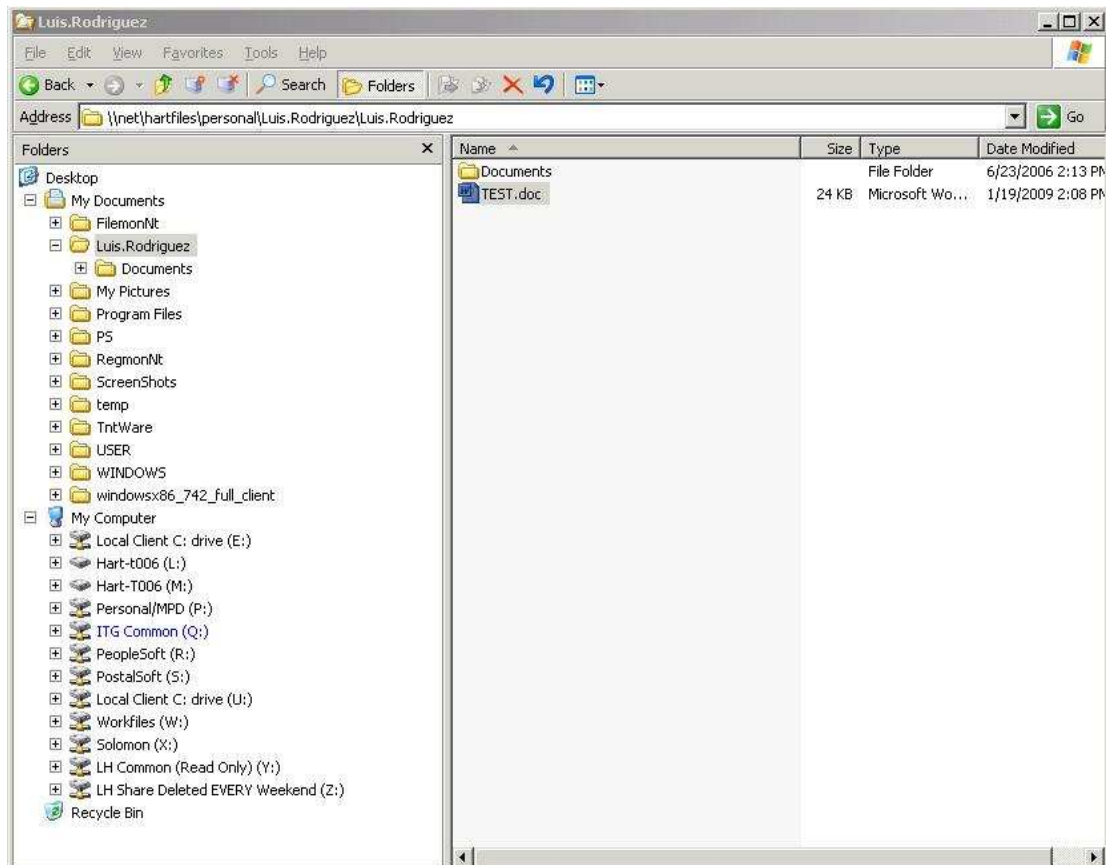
Luis.Rodriguez

File Edit View Favorites Tools Help

Back Search Folders

Address \\net\hartfiles\personal\Luis.Rodriguez\Luis.Rodriguez Go

Folders ×

Desktop
My Documents
FilemonNt
Luis.Rodriguez
Documents
My Pictures
Program Files
PS
RegmonNt
ScreenShots
temp
TntWare
USER
WINDOWS
windowsx86_742_full_client
My Computer
Local Client C: drive (E:)
Hart-t006 (L:)
Hart-T006 (M:)
Personal/MPD (P:)
ITG Common (Q:)
PeopleSoft (R:)
PostalSoft (S:)
Local Client C: drive (U:)
Workfiles (W:)
Solomon (X:)
LH Common (Read Only) (Y:)
LH Share Deleted EVERY Weekend (Z:)
Recycle Bin

| Name | Size | Type | Date Modified |
|---|---|---|---|
| Documents | | File Folder | 6/23/2006 2:13 PM |
| TEST.doc | 24 KB | Microsoft Wo... | 1/19/2009 2:08 PM |